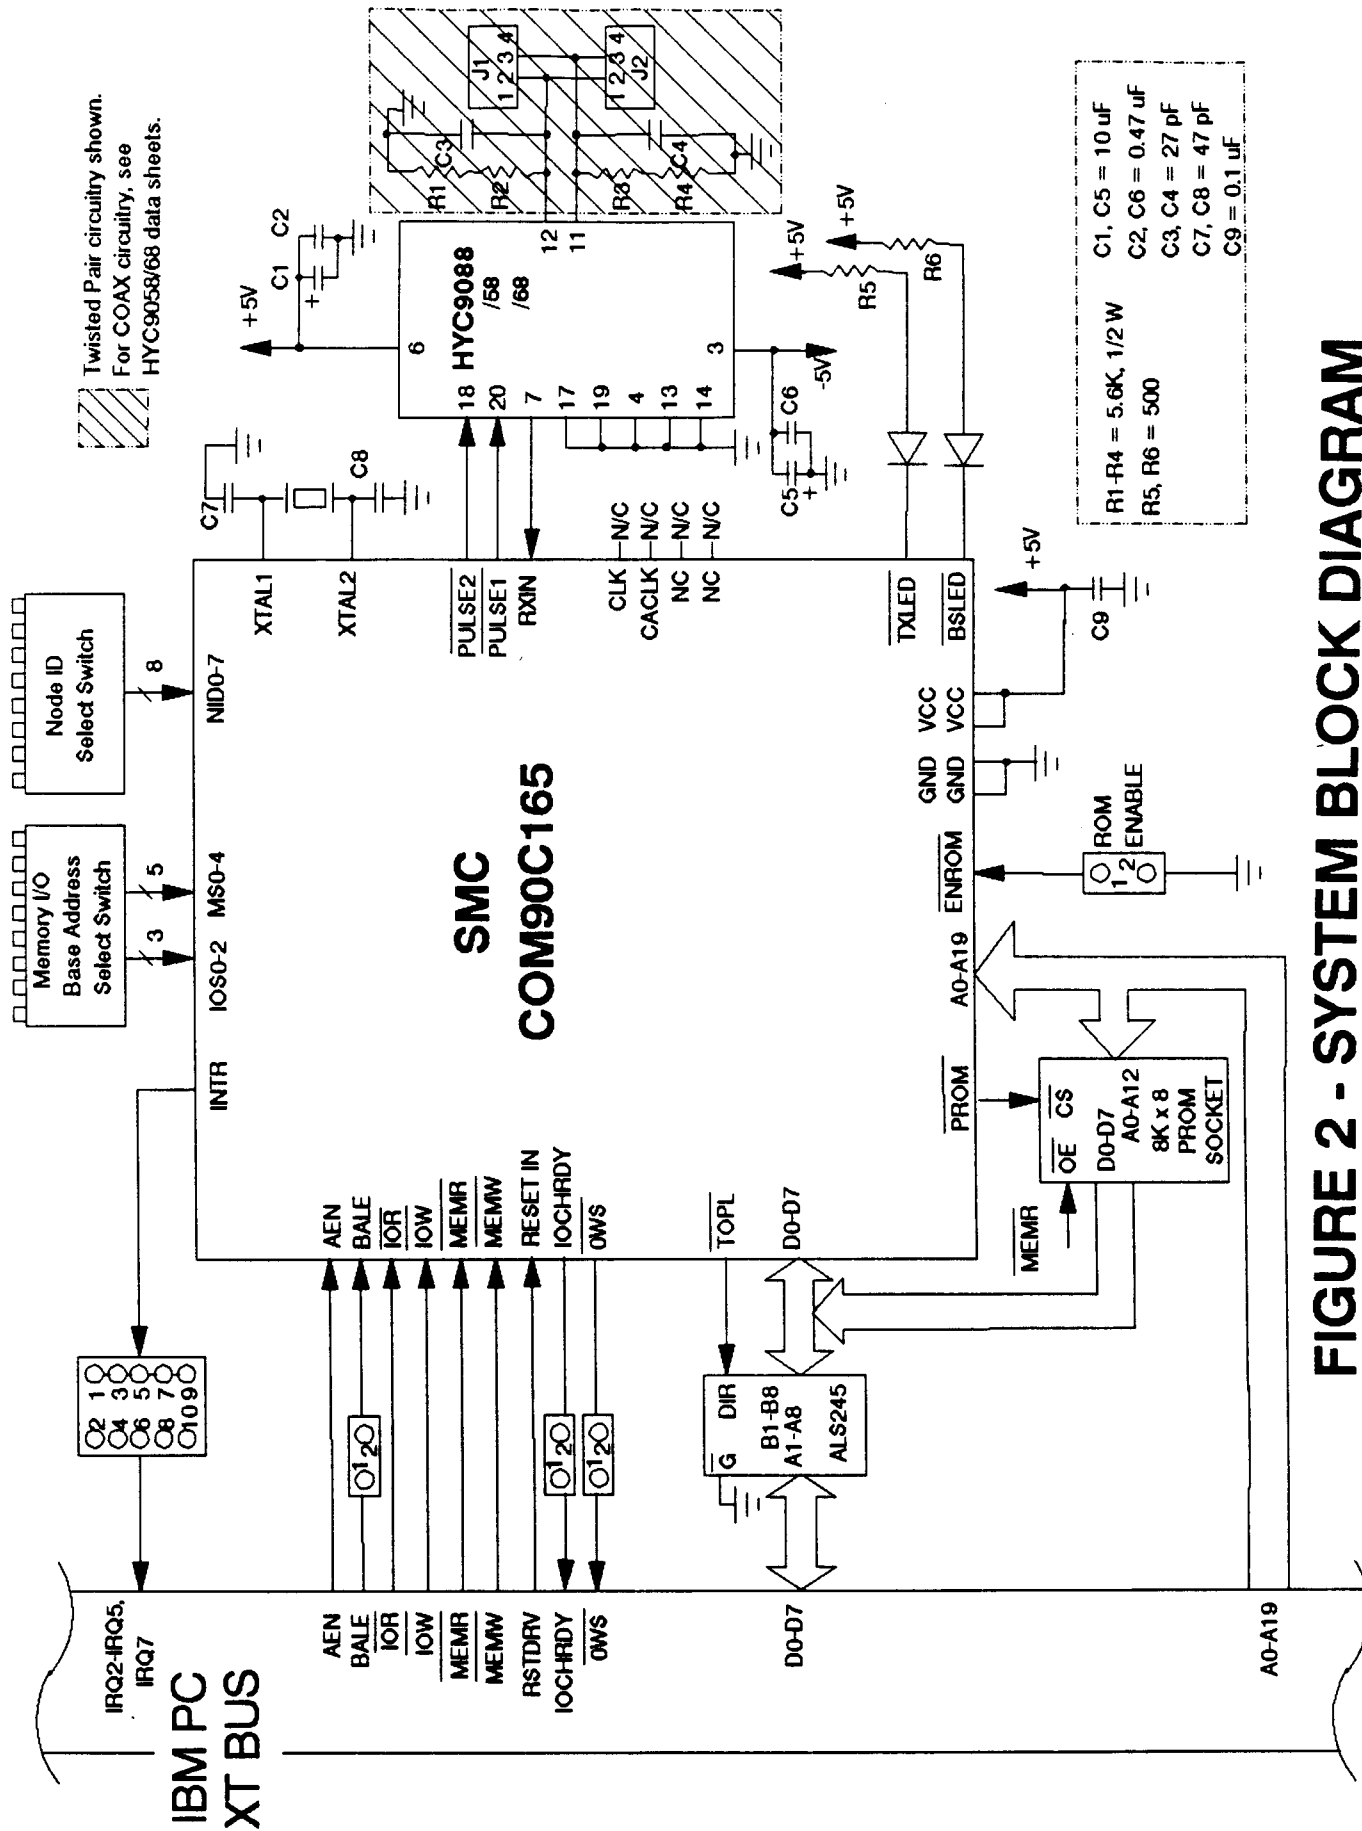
Twisted Pair circuitry shown. For COAX circuitry, see HYC9058/68 data sheets.

J1
1 2 3 4
J2
1 2 3 4

C3
C4
R1
R2
R3
R4

C1 C2
+5V
6
HYC9088
/58
/68
12
11
18
20
7
17
19
4
13
14
3
C6
-5V
C5
+5V
+5V
R5
R6

R1-R4 = 5.6K, 1/2 W
R5, R6 = 500

C1, C5 = 10 uF
C2, C6 = 0.47 uF
C3, C4 = 27 pF
C7, C8 = 47 pF
C9 = 0.1 uF

C7
C8

Memory I/O Base Address Select Switch
Node ID Select Switch
3
5
8

INTR
IOS0-2
MS0-4
NID0-7
XTAL1
XTAL2
PULSE2
PULSE1
RXIN
CLK
CACLK
NC
NC
N/C
N/C
N/C
N/C
TXLED
BSLED

SMC
COM90C165

GND
GND
VCC
VCC
+5V
C9
ENROM
ROM ENABLE
1 2
A0-A19
PROM

AEN
BALE
IOR
IOW
MEMR
MEMW
RESET IN
IOCHRDY
0WS
TOPL
D0-D7

OE CS
D0-D7
A0-A12
8K x 8
PROM
SOCKET
MEMR

2 1
4 3
6 5
8 7
10 9

1 2
1 2
1 2

G DIR
B1-B8
A1-A8
ALS245

IRQ2-IRQ5, IRQ7
AEN
BALE
IOR
IOW
MEMR
MEMW
RSTDRV
IOCHRDY
0WS
D0-D7
A0-A19

IBM PC
XT BUS

FIGURE 2 - SYSTEM BLOCK DIAGRAM